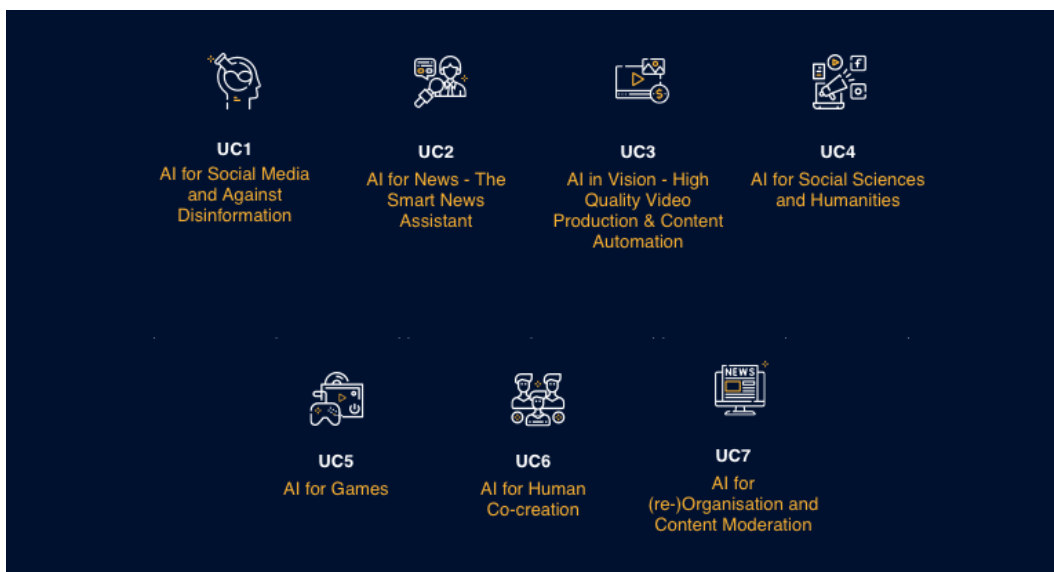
UC1
AI for Social Media and Against Disinformation

UC2
AI for News - The Smart News Assistant

UC3
AI in Vision - High Quality Video Production & Content Automation

UC4
AI for Social Sciences and Humanities

NEWS

UC5
AI for Games

UC6
AI for Human Co-creation

UC7
AI for (re-)Organisation and Content Moderation